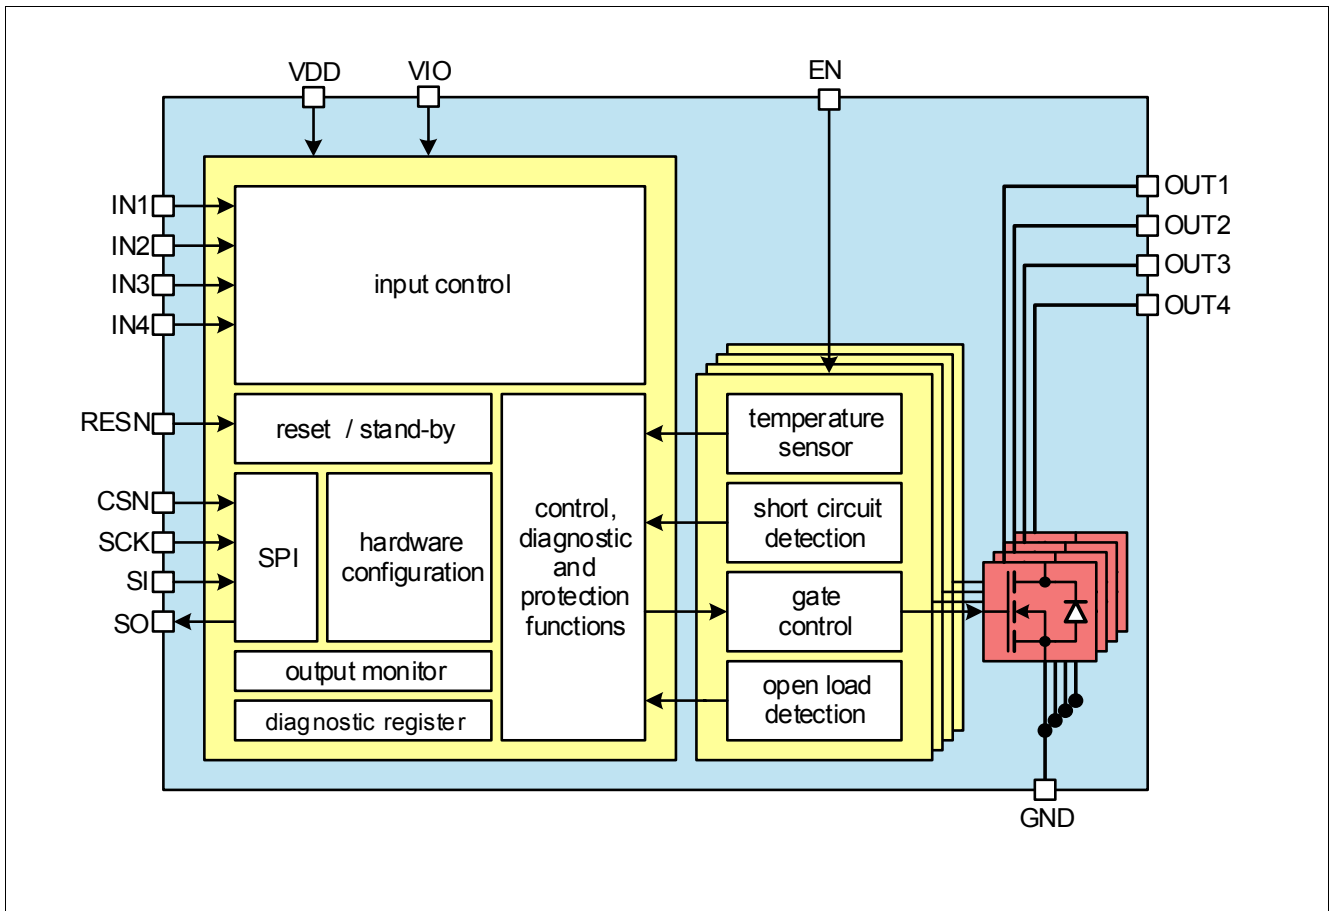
VDD
VIO
EN
IN1
IN2
IN3
IN4
input control
OUT1
OUT2
OUT3
OUT4
RESN
reset / stand-by
temperature sensor
CSN
SCK
SI
SO
SPI
hardware configuration
control, diagnostic and protection functions
short circuit detection
gate control
output monitor
open load detection
diagnostic register
GND